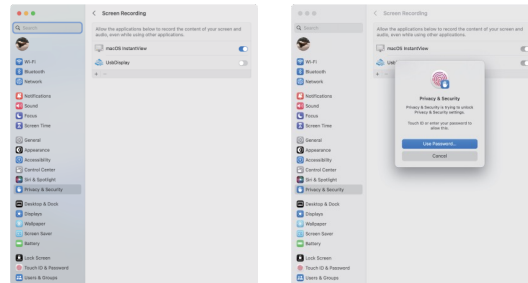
Search

Wi-Fi
Bluetooth
Network
Notifications
Sound
Focus
Screen Time
General
Appearance
Accessibility
Control Center
Siri & Spotlight
Privacy & Security
Desktop & Dock
Displays
Wallpaper
Screen Saver
Battery
Lock Screen
Touch ID & Password
Users & Groups

< Screen Recording

Allow the applications below to record the content of your screen and audio, even while using other applications.

macOS InstantView
UsbDisplay
+ −

Search

Wi-Fi
Bluetooth
Network
Notifications
Sound
Focus
Screen Time
General
Appearance
Accessibility
Control Center
Siri & Spotlight
Privacy & Security
Desktop & Dock
Displays
Wallpaper
Screen Saver
Battery
Lock Screen
Touch ID & Password
Users & Groups

< Screen Recording

Allow the applications below to record the content of your screen and audio, even while using other applications.

macOS InstantView
Usb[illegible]
+ −

Privacy & Security

Privacy & Security is trying to unlock Privacy & Security settings.

Touch ID or enter your password to allow this.

Use Password...
Cancel